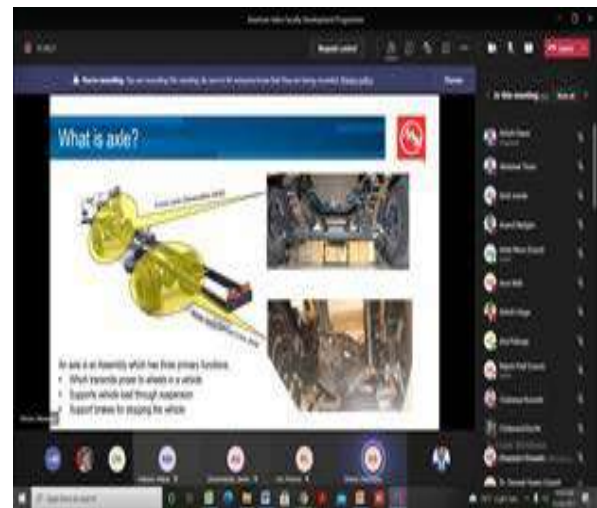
What is axle?

An axle is an assembly which has three primary functions.
Which transmits power to wheels in a vehicle
Supports vehicle load through suspension
Support brakes for stopping the vehicle

In this meeting

Leave

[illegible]